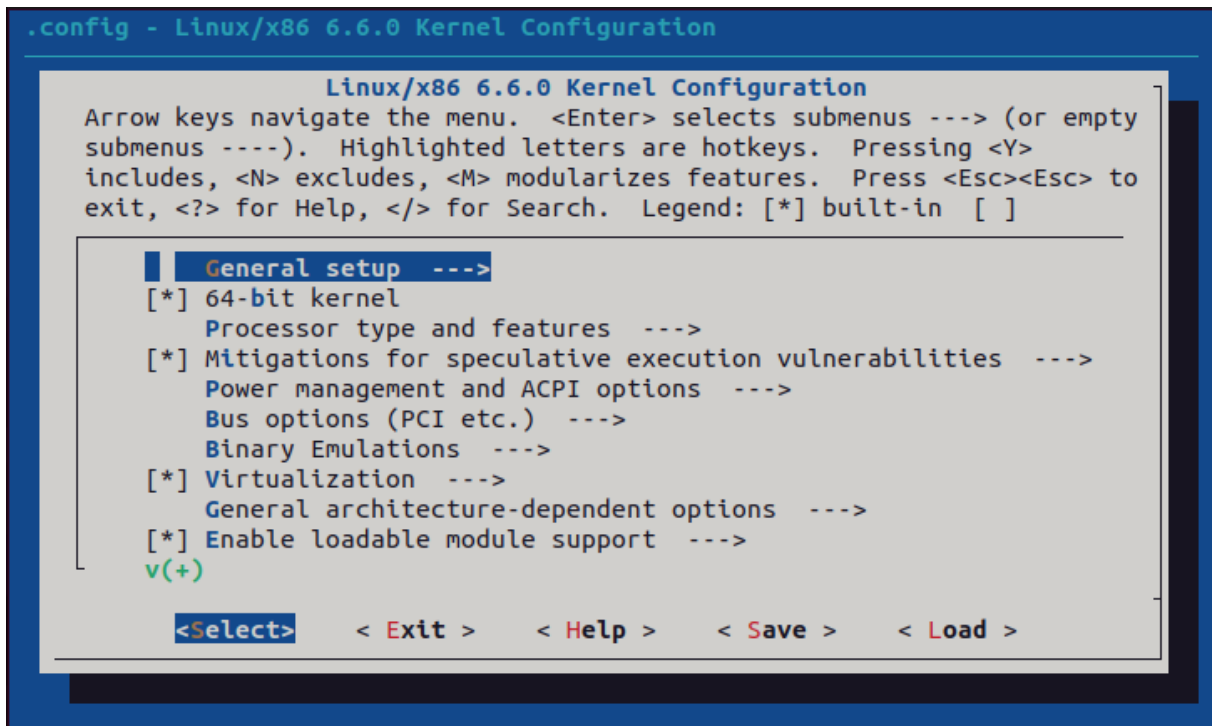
.config - Linux/x86 6.6.0 Kernel Configuration

Linux/x86 6.6.0 Kernel Configuration

Arrow keys navigate the menu. <Enter> selects submenus ---> (or empty submenus ----). Highlighted letters are hotkeys. Pressing <Y> includes, <N> excludes, <M> modularizes features. Press <Esc><Esc> to exit, <?> for Help, </> for Search. Legend: [*] built-in [ ]

General setup --->
[*] 64-bit kernel
Processor type and features --->
[*] Mitigations for speculative execution vulnerabilities --->
Power management and ACPI options --->
Bus options (PCI etc.) --->
Binary Emulations --->
[*] Virtualization --->
General architecture-dependent options --->
[*] Enable loadable module support --->
v(+)

<Select> < Exit > < Help > < Save > < Load >